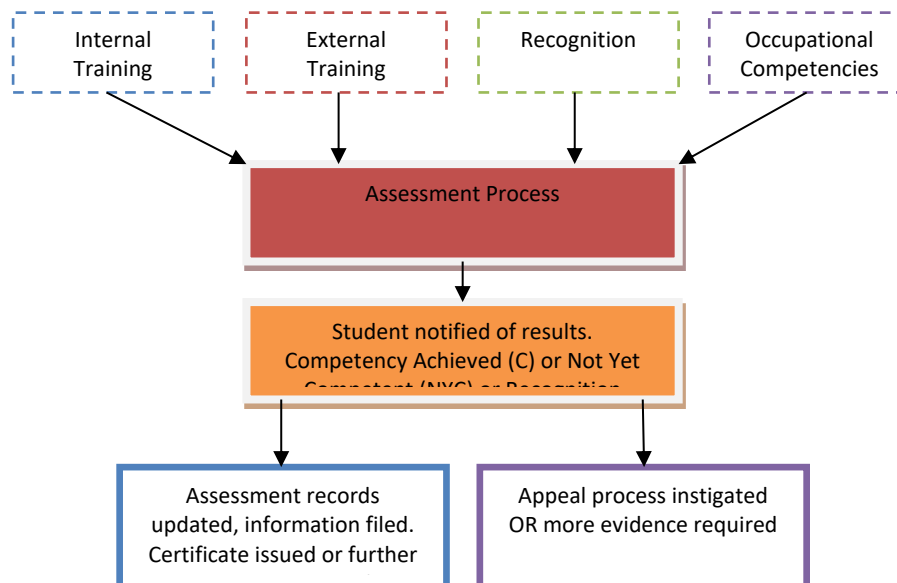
Internal Training

External Training

Recognition

Occupational Competencies

Assessment Process

Student notified of results. Competency Achieved (C) or Not Yet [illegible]

Assessment records updated, information filed. Certificate issued or further

Appeal process instigated OR more evidence required